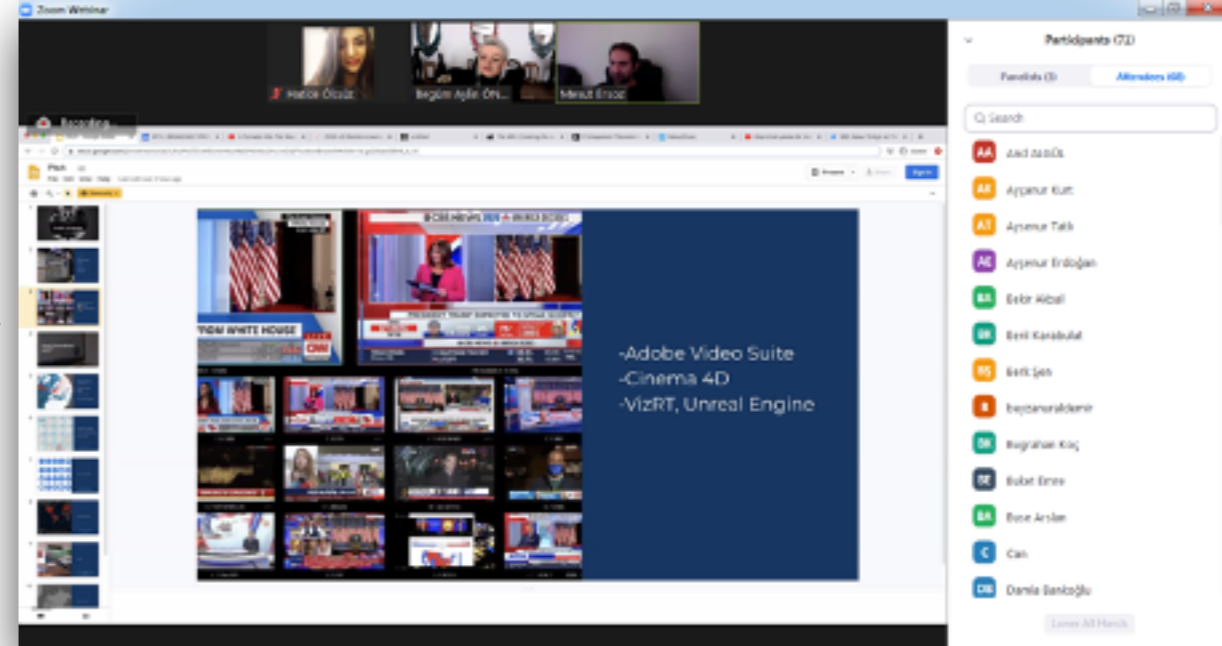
Zoom Webinar

Hatice Öcüz

Begüm Aylin ÖN...

Mesut Ercan

Recording...

Pitch

-Adobe Video Suite
-Cinema 4D
-VizRT, Unreal Engine

Participants (71)

Panelists (3)

Attendees (68)

Search

AA Abid Abbas

AK Ayşenur Kurt

AT Ayşenur Talık

AE Ayşenur Erdoğan

BA Bekir Akbal

BK Beril Karabulut

BŞ Berk Şen

B beyzanuraldemir

BK Buğrahan Koç

BE Bulut Emre

BA Bose Arslan

C Can

DB Damla Bankoğlu

Lower All Hands